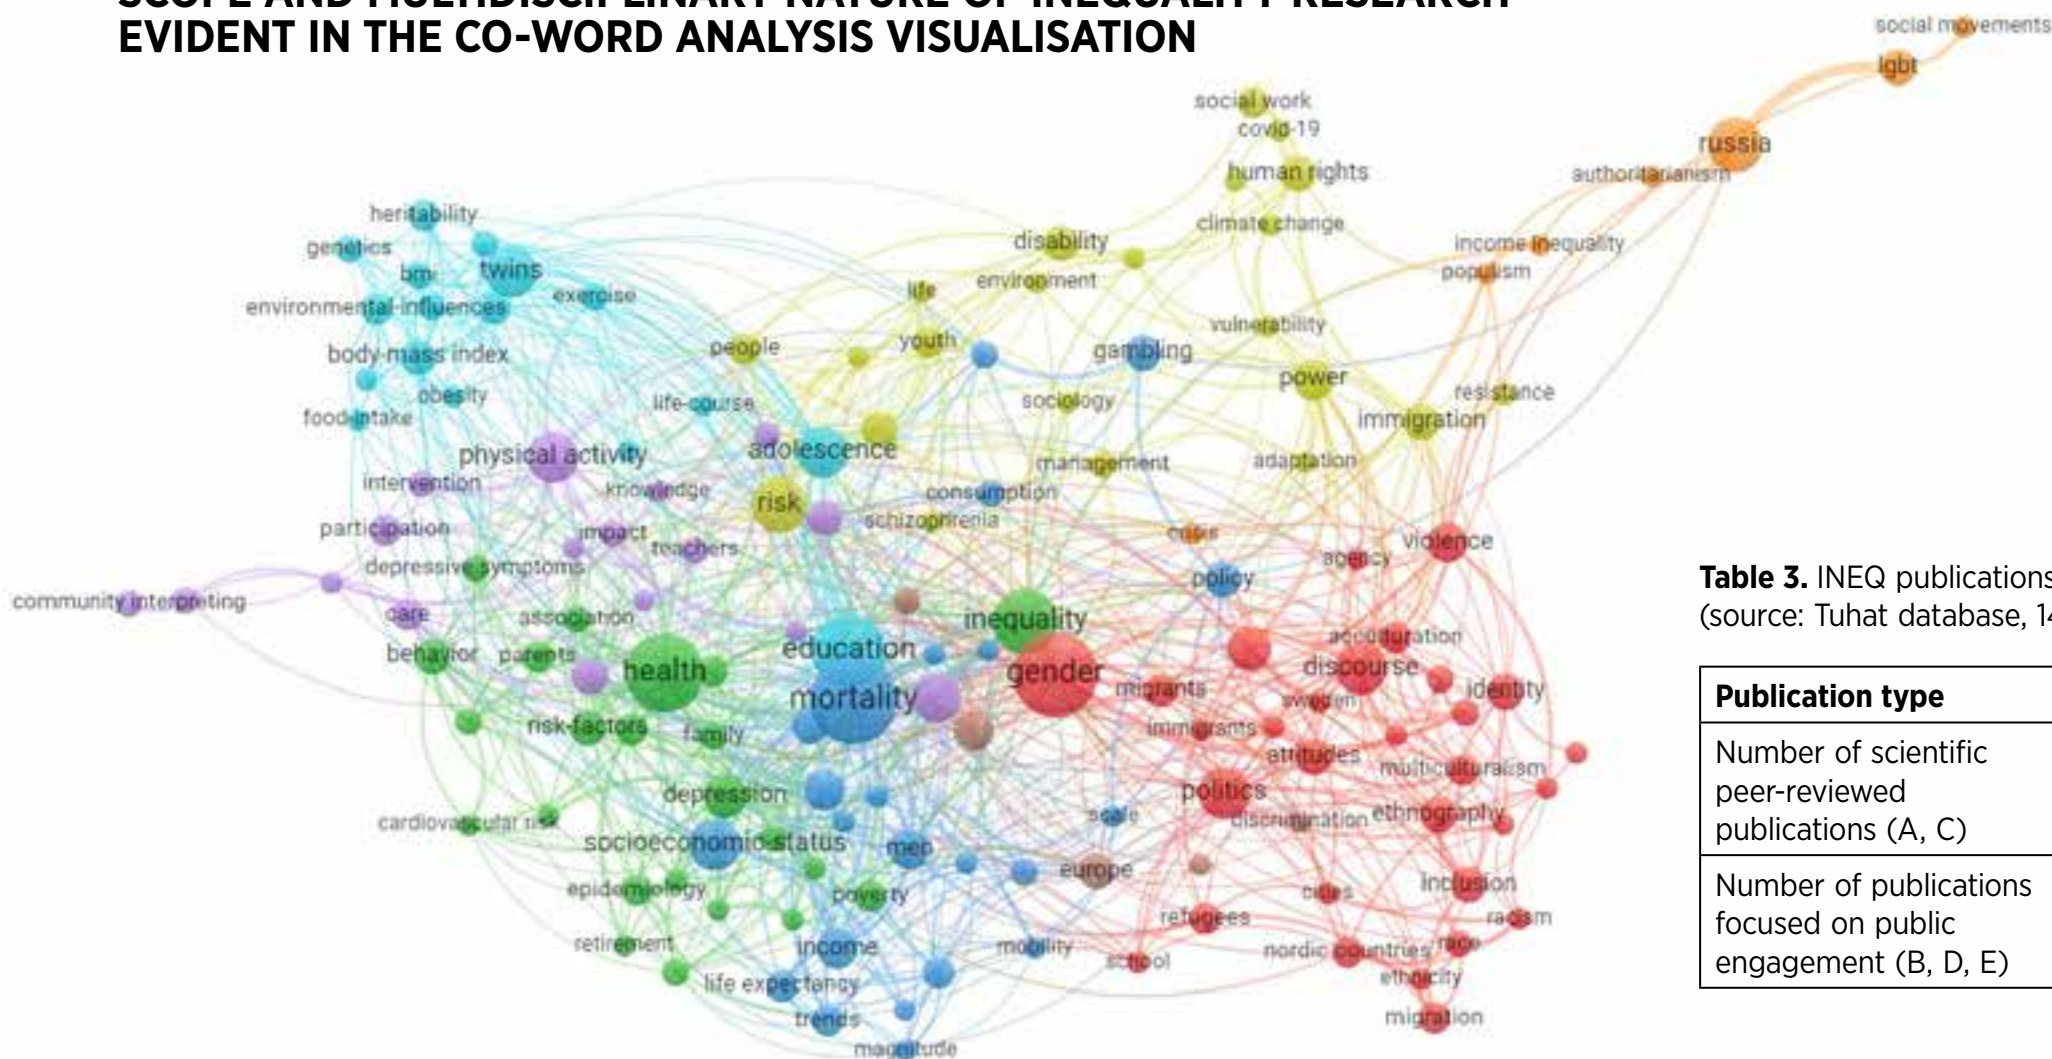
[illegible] EVIDENT IN THE CO-WORD ANALYSIS VISUALISATION

social movements
lgbt
russia
authoritarianism
social work
covid-19
human rights
climate change
income inequality
populism
disability
environment
vulnerability
heritability
genetics
bmi
twins
exercise
environmental-influences
body-mass index
obesity
food-intake
life
people
youth
gambling
power
resistance
immigration
sociology
life-course
physical activity
adolescence
management
adaptation
intervention
knowledge
consumption
risk
participation
impact
schizophrenia
teachers
crisis
violence
agency
depressive-symptoms
policy
community interpreting
care
association
inequality
acculturation
behavior
parents
education
discourse
health
gender
identity
mortality
migrants
sweden
risk-factors
family
immigrants
attitudes
multiculturalism
depression
politics
cardiovascular risk
scale
discrimination
ethnography
socioeconomic-status
men
europe
epidemiology
poverty
inclusion
cities
refugees
racism
retirement
income
mobility
school
nordic countries
race
ethnicity
life expectancy
trends
migration
magnitude

Table 3. INEQ publications (source: Tuhat database, 1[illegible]

| Publication type |
|---|
| Number of scientific peer-reviewed publications (A, C) |
| Number of publications focused on public engagement (B, D, E) |